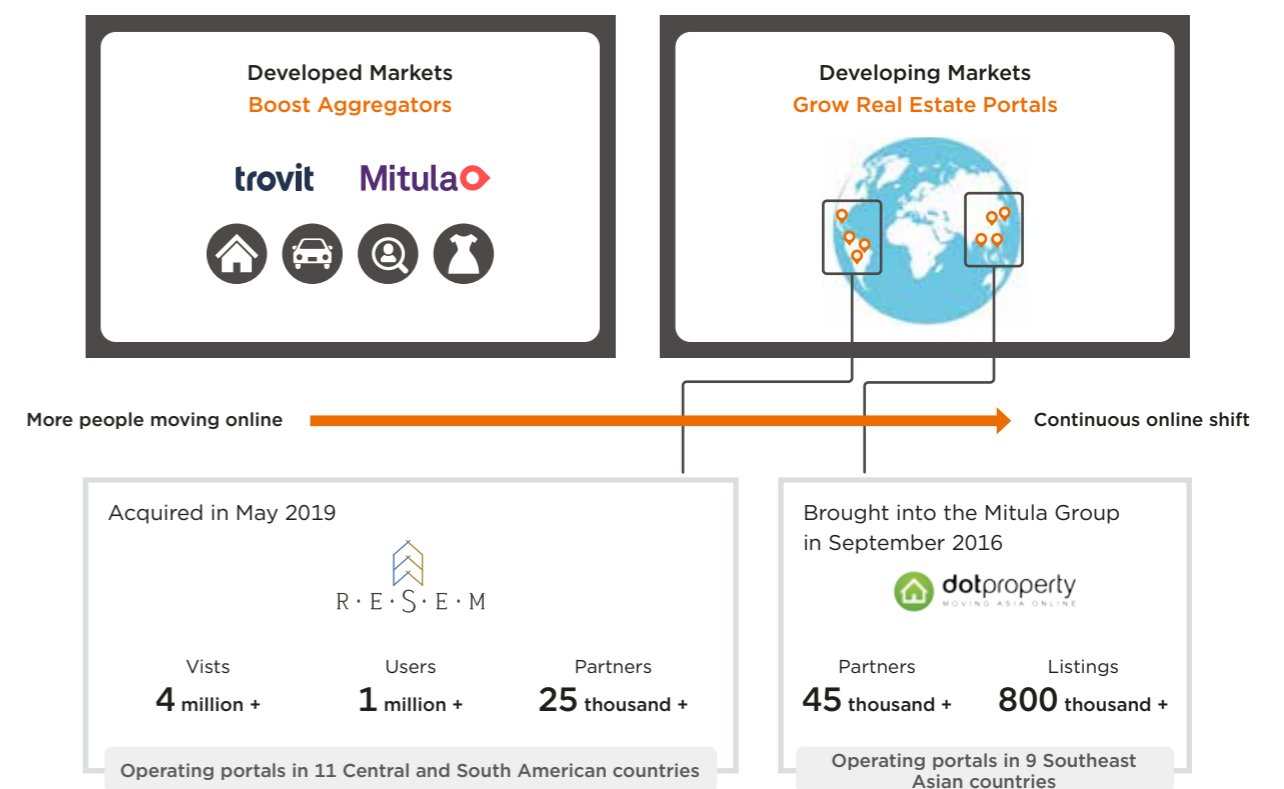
Developed Markets
Boost Aggregators

trovit Mitula

Developing Markets
Grow Real Estate Portals

More people moving online

Continuous online shift

Acquired in May 2019

R·E·S·E·M

Vists
4 million +

Users
1 million +

Partners
25 thousand +

Operating portals in 11 Central and South American countries

Brought into the Mitula Group in September 2016

dotproperty
MOVING ASIA ONLINE

Partners
45 thousand +

Listings
800 thousand +

Operating portals in 9 Southeast Asian countries